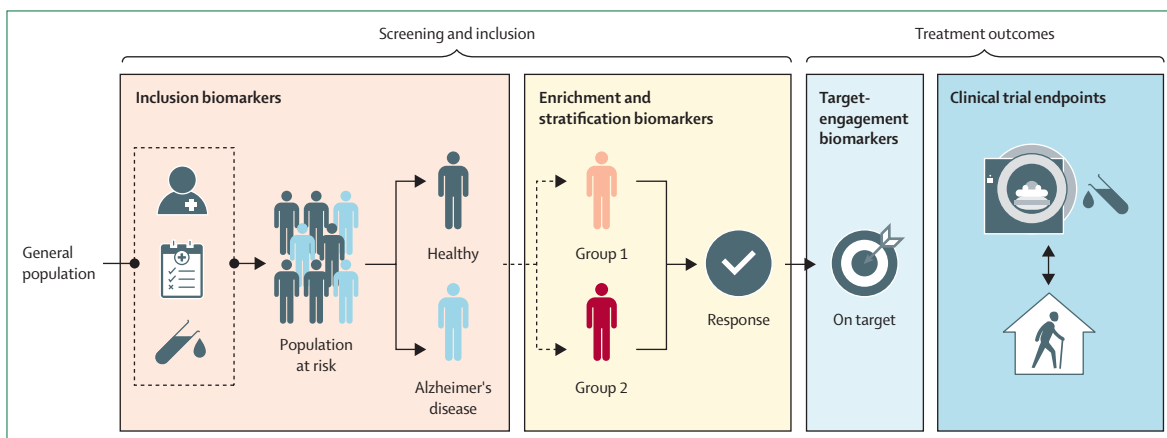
Screening and inclusion

Treatment outcomes

Inclusion biomarkers

Enrichment and stratification biomarkers

Target-engagement biomarkers

Clinical trial endpoints

General population

Population at risk

Healthy

Alzheimer's disease

Group 1

Group 2

Response

On target